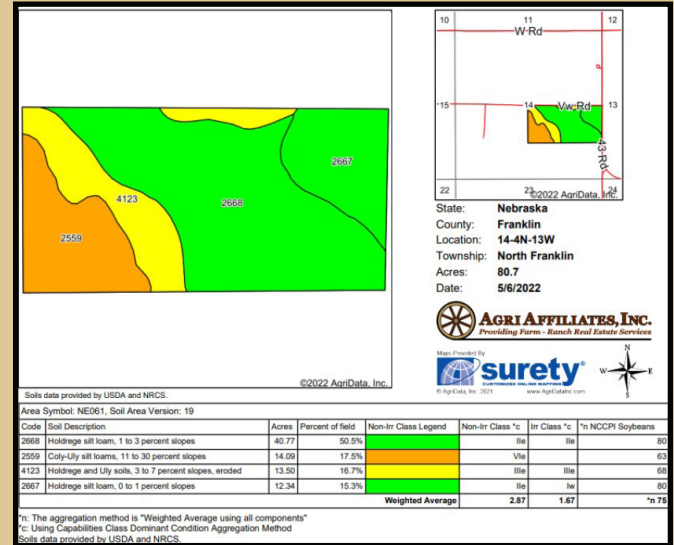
2667

4123

2668

2559

©2022 AgriData, Inc.

10
11
12
W-Rd
15
14
Vw-Rd
13
43-Rd
22
23
©2022 AgriData, Inc.
24

State: Nebraska
County: Franklin
Location: 14-4N-13W
Township: North Franklin
Acres: 80.7
Date: 5/6/2022

AGRI AFFILIATES, INC.
Providing Farm - Ranch Real Estate Services

Maps Provided By
surety
CUSTOMIZED ONLINE MAPPING
© AgriData, Inc. 2021 www.AgriDataInc.com

N
W
E
S

Soils data provided by USDA and NRCS.

Area Symbol: NE061, Soil Area Version: 19

| Code | Soil Description | Acres | Percent of field | Non-Irr Class Legend | Non-Irr Class *c | Irr Class *c | *n NCCPI Soybeans |
|---|---|---|---|---|---|---|---|
| 2668 | Holdrege silt loam, 1 to 3 percent slopes | 40.77 | 50.5% | | IIe | IIe | 80 |
| 2559 | Coly-Uly silt loams, 11 to 30 percent slopes | 14.09 | 17.5% | | VIe | | 63 |
| 4123 | Holdrege and Uly soils, 3 to 7 percent slopes, eroded | 13.50 | 16.7% | | IIIe | IIIe | 68 |
| 2667 | Holdrege silt loam, 0 to 1 percent slopes | 12.34 | 15.3% | | IIe | Iw | 80 |
| | | | | Weighted Average | 2.87 | 1.67 | *n 75 |

*n: The aggregation method is "Weighted Average using all components"
*c: Using Capabilities Class Dominant Condition Aggregation Method
Soils data provided by USDA and NRCS.